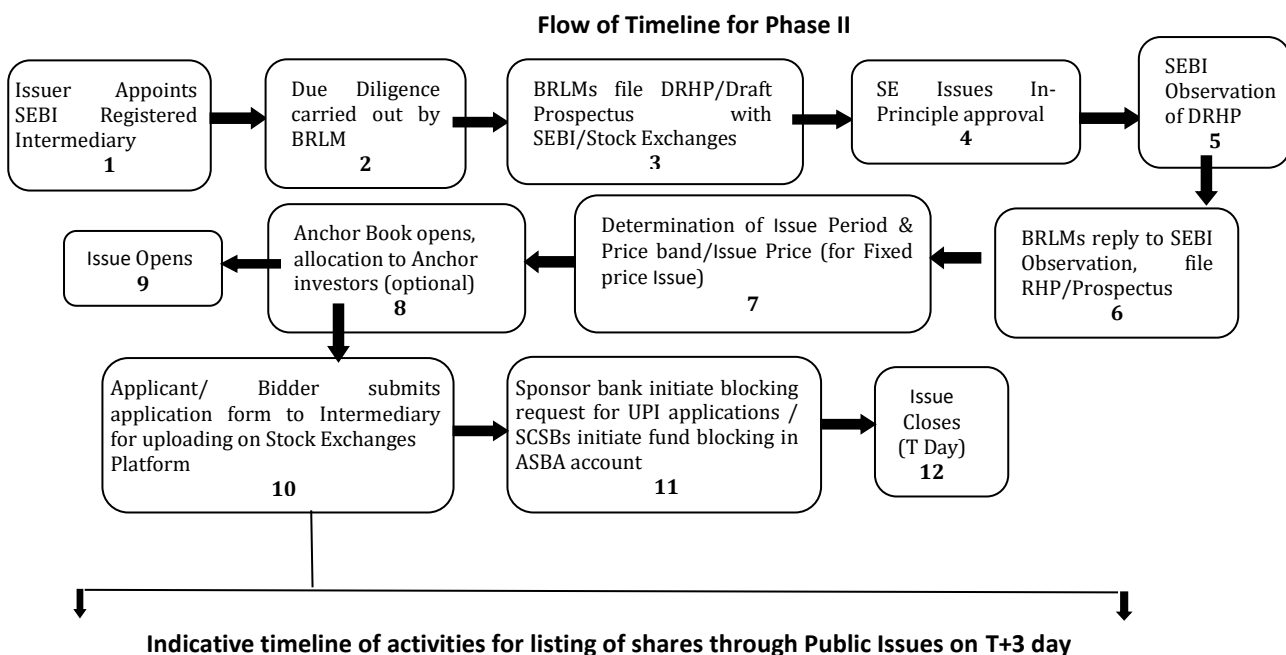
**Flow of Timeline for Phase II**

Issuer Appoints SEBI Registered Intermediary
**1**

Due Diligence carried out by BRLM
**2**

BRLMs file DRHP/Draft Prospectus with SEBI/Stock Exchanges
**3**

SE Issues In-Principle approval
**4**

SEBI Observation of DRHP
**5**

BRLMs reply to SEBI Observation, file RHP/Prospectus
**6**

Determination of Issue Period & Price band/Issue Price (for Fixed price Issue)
**7**

Anchor Book opens, allocation to Anchor investors (optional)
**8**

Issue Opens
**9**

Applicant/ Bidder submits application form to Intermediary for uploading on Stock Exchanges Platform
**10**

Sponsor bank initiate blocking request for UPI applications / SCSBs initiate fund blocking in ASBA account
**11**

Issue Closes (T Day)
**12**

**Indicative timeline of activities for listing of shares through Public Issues on T+3 day**